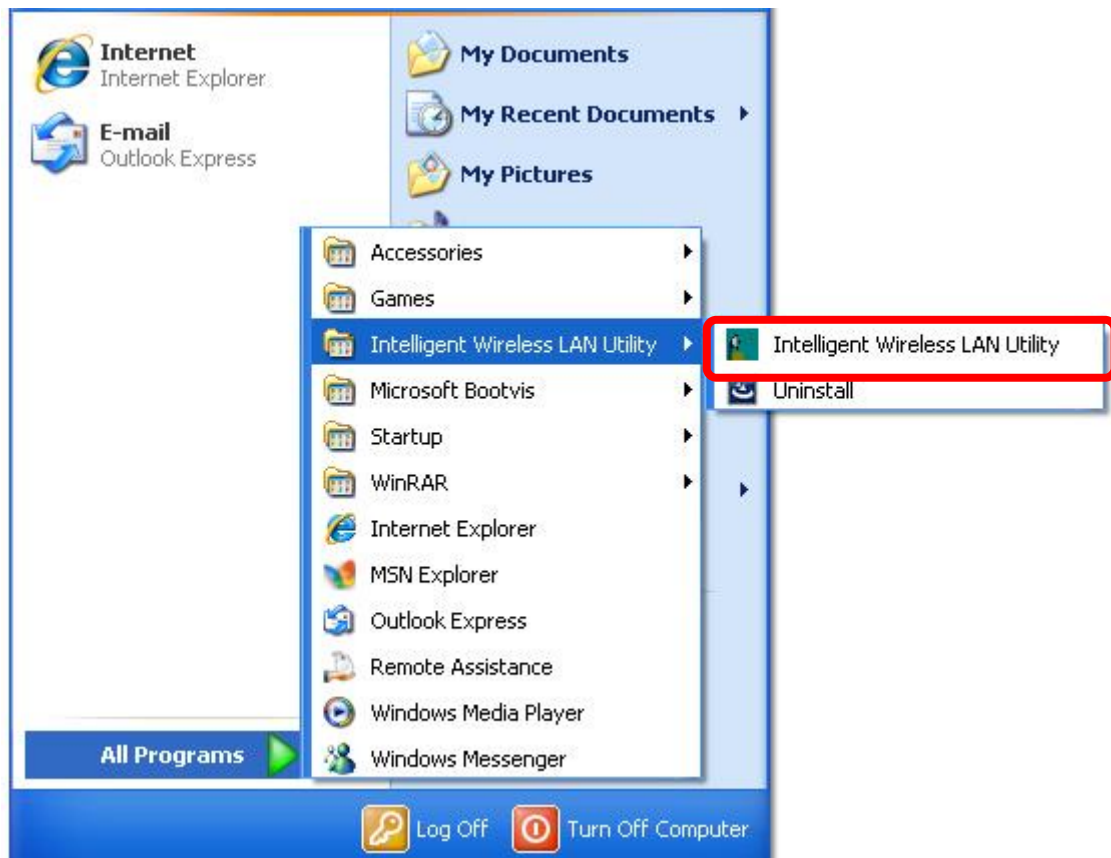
Internet
Internet Explorer

E-mail
Outlook Express

My Documents

My Recent Documents

My Pictures

Accessories

Games

Intelligent Wireless LAN Utility

Microsoft Bootvis

Startup

WinRAR

Internet Explorer

MSN Explorer

Outlook Express

Remote Assistance

Windows Media Player

Windows Messenger

Intelligent Wireless LAN Utility

Uninstall

All Programs

Log Off

Turn Off Computer